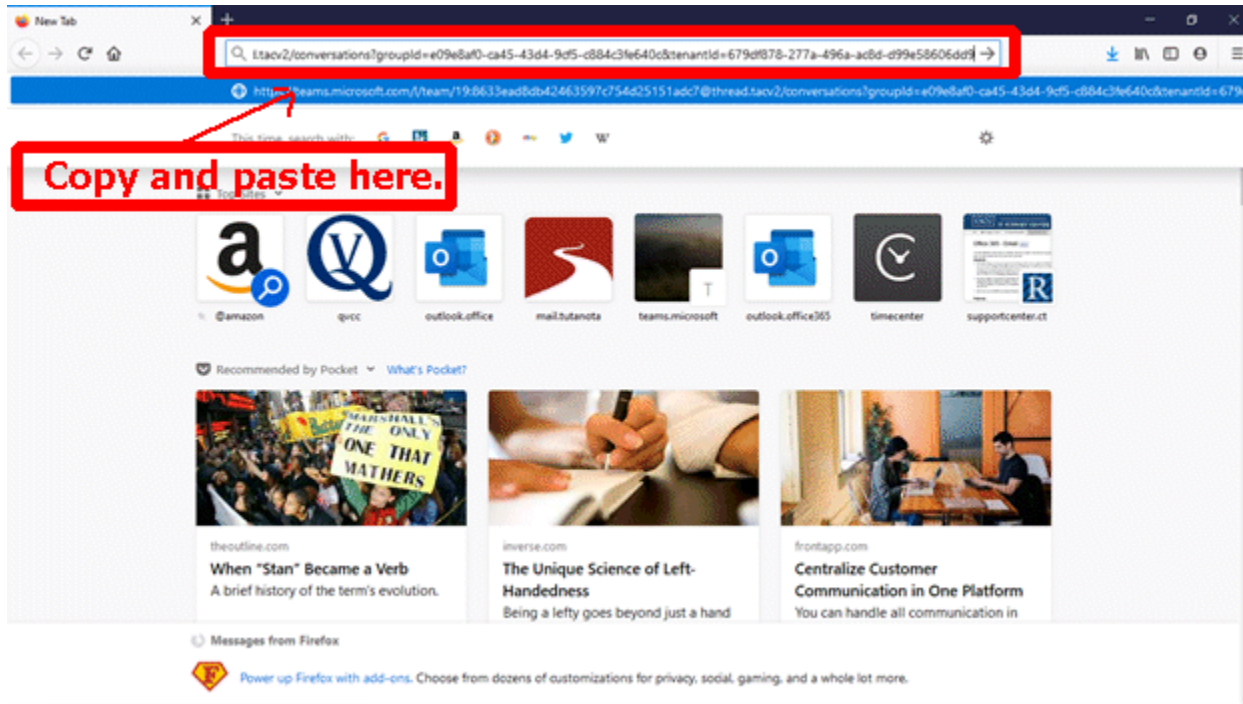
New Tab

l.tacv2/conversations?groupId=e09e8af0-ca45-43d4-9df5-c884c3fe640c&tenantId=679df878-277a-496a-ac8d-d99e58606dd9

https://teams.microsoft.com/l/team/19:8633ead8db42463597c754d25151adc7@thread.tacv2/conversations?groupId=e09e8af0-ca45-43d4-9df5-c884c3fe640c&tenantId=679

This time, search with:

Copy and paste here.

Top Sites

@amazon
qvcc
outlook.office
mail.tutanota
teams.microsoft
outlook.office365
timecenter
supportcenter.ct

Recommended by Pocket What's Pocket?

MARSHALL'S THE ONLY ONE THAT MATTERS

theoutline.com
When "Stan" Became a Verb
A brief history of the term's evolution.

inverse.com
The Unique Science of Left-Handedness
Being a lefty goes beyond just a hand

frontapp.com
Centralize Customer Communication in One Platform
You can handle all communication in

Messages from Firefox

Power up Firefox with add-ons. Choose from dozens of customizations for privacy, social, gaming, and a whole lot more.